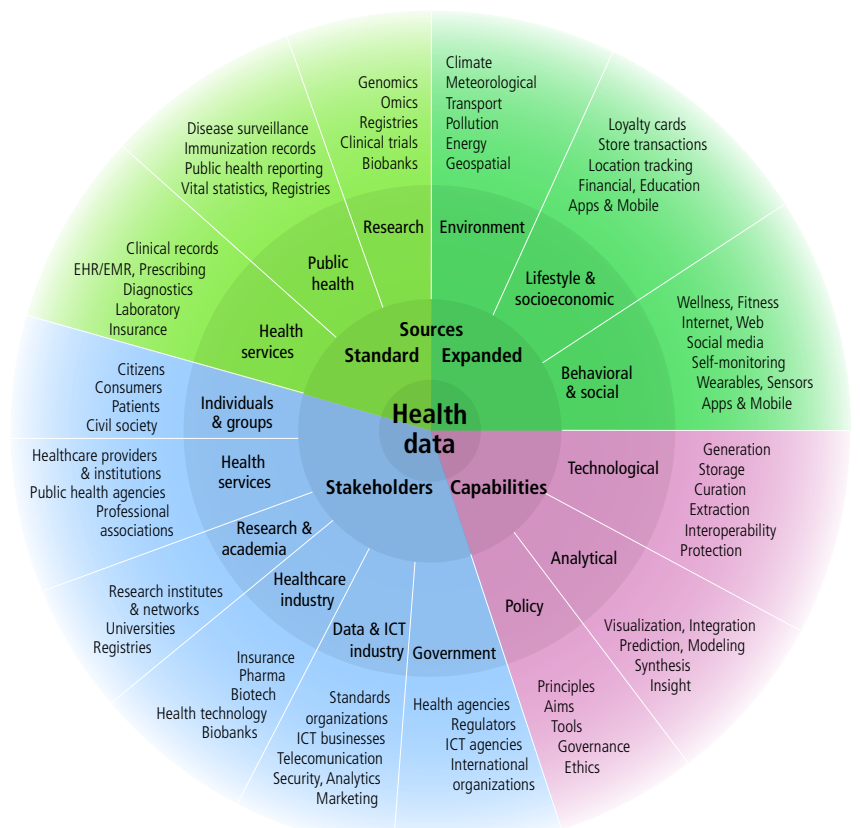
Health data

Sources
Standard
Expanded

Public health
Disease surveillance
Immunization records
Public health reporting
Vital statistics, Registries

Research
Genomics
Omics
Registries
Clinical trials
Biobanks

Environment
Climate
Meteorological
Transport
Pollution
Energy
Geospatial

Lifestyle & socioeconomic
Loyalty cards
Store transactions
Location tracking
Financial, Education
Apps & Mobile

Behavioral & social
Wellness, Fitness
Internet, Web
Social media
Self-monitoring
Wearables, Sensors
Apps & Mobile

Health services
Clinical records
EHR/EMR, Prescribing
Diagnostics
Laboratory
Insurance

Stakeholders

Individuals & groups
Citizens
Consumers
Patients
Civil society

Health services
Healthcare providers & institutions
Public health agencies
Professional associations

Research & academia
Research institutes & networks
Universities
Registries

Healthcare industry
Insurance
Pharma
Biotech
Health technology
Biobanks

Data & ICT industry
Standards organizations
ICT businesses
Telecomunication
Security, Analytics
Marketing

Government
Health agencies
Regulators
ICT agencies
International organizations

Capabilities

Technological
Generation
Storage
Curation
Extraction
Interoperability
Protection

Analytical
Visualization, Integration
Prediction, Modeling
Synthesis
Insight

Policy
Principles
Aims
Tools
Governance
Ethics